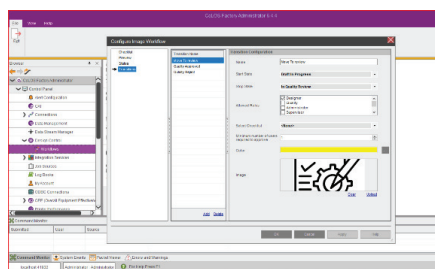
GALOS Factory Administrator 4.4

File   View   Help

Exit

Configure Image Workflow

Overview
Modules
States
Workflows

Transition Name
Move To Review
Quality Approved
Quality Reject

Transition Configuration

Name: Move To review

Start State: Draft In Progress

Stop State: In Quality Review

Allowed Roles: Designer, Quality, Administrator, Supervisor

Select Quorum: <None>

Minimum number of users required to approve:

Color

Image

Edit   Default

Add   Delete

OK   Cancel   Apply   Help

Browse

GALOS Factory Administrator
Control Panel
Alert Configuration
List
Connections
Data Management
Data Stream Manager
Domain Content
Workflows
Integration Services
Job Monitor
Log Books
My Account
OEE Connections
OEE (Overall Equipment Effectiveness)

Command Monitor

Command Monitor   System Events   Recent Items   Errors and Warnings